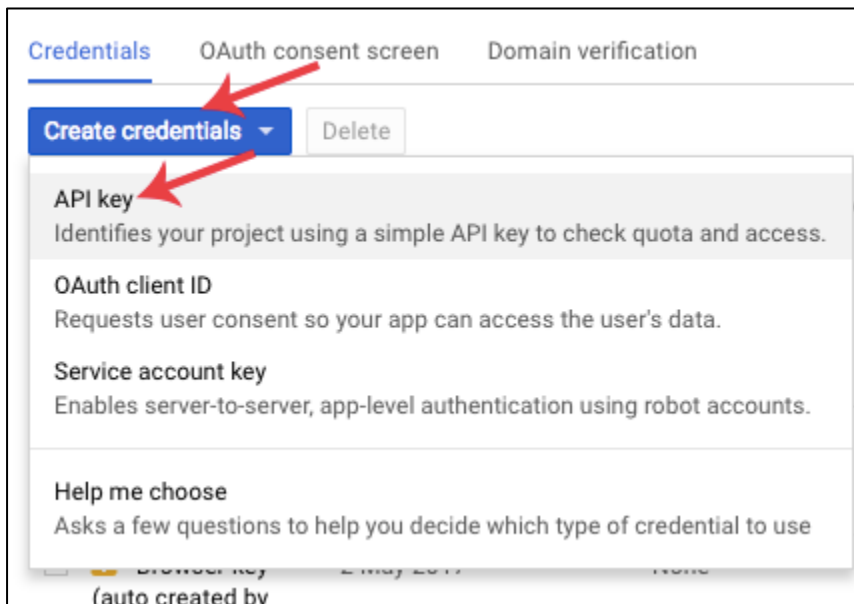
Credentials OAuth consent screen Domain verification

Create credentials Delete

API key
Identifies your project using a simple API key to check quota and access.

OAuth client ID
Requests user consent so your app can access the user's data.

Service account key
Enables server-to-server, app-level authentication using robot accounts.

Help me choose
Asks a few questions to help you decide which type of credential to use

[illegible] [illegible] None
(auto created by